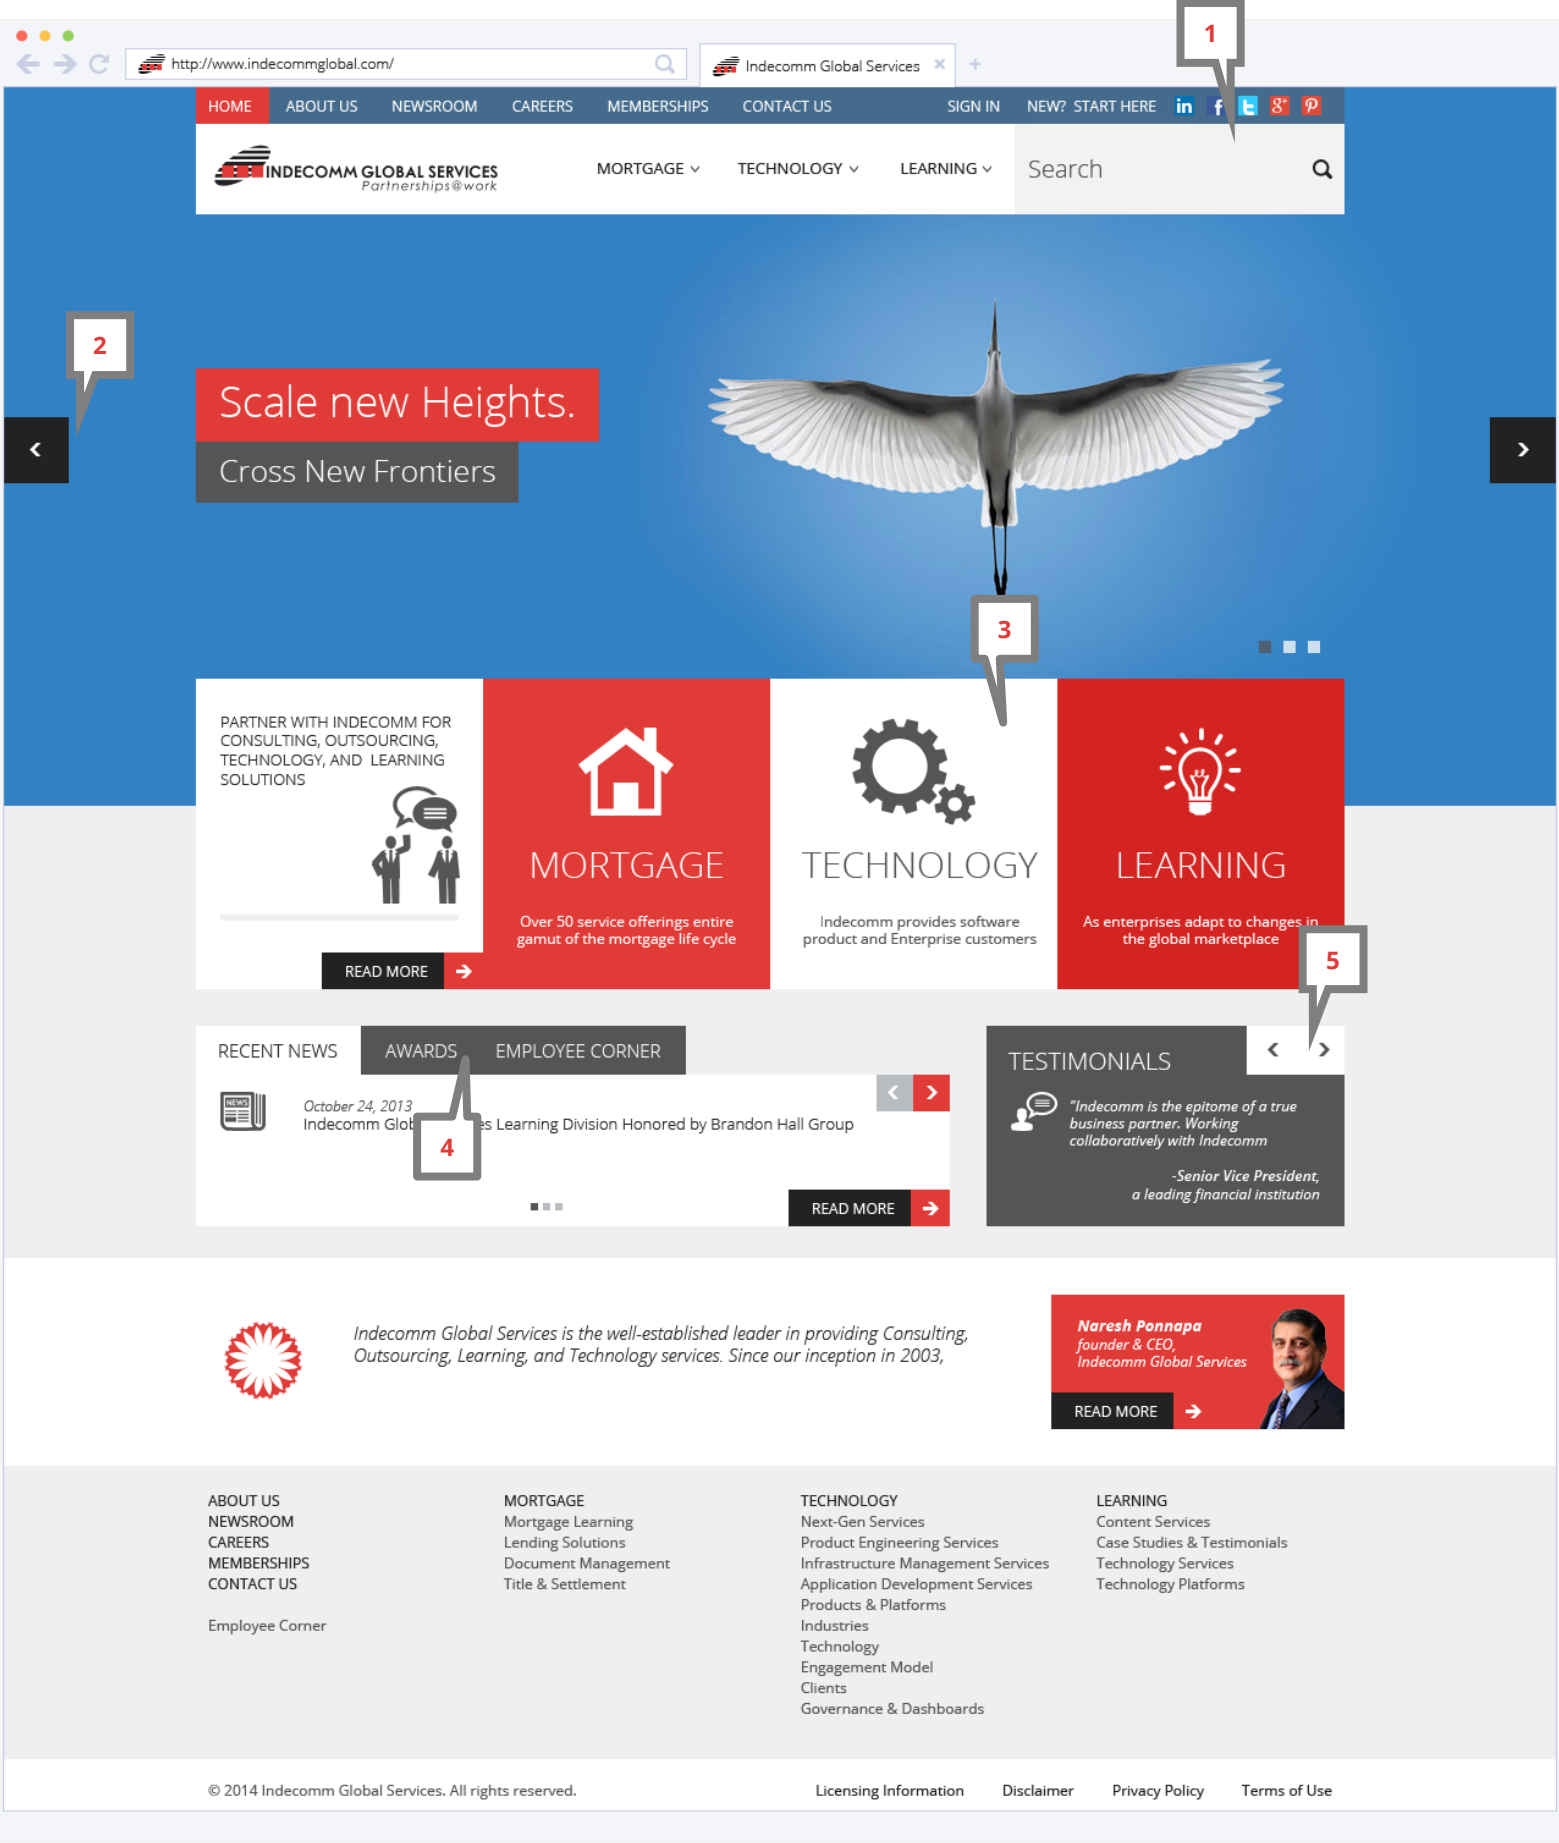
http://www.indecommglobal.com/

Indecomm Global Services

1

HOME ABOUT US NEWSROOM CAREERS MEMBERSHIPS CONTACT US SIGN IN NEW? START HERE

INDECOMM GLOBAL SERVICES
Partnerships@work

MORTGAGE TECHNOLOGY LEARNING Search

2

Scale new Heights.

Cross New Frontiers

3

PARTNER WITH INDECOMM FOR CONSULTING, OUTSOURCING, TECHNOLOGY, AND LEARNING SOLUTIONS

READ MORE

MORTGAGE

Over 50 service offerings entire gamut of the mortgage life cycle

TECHNOLOGY

Indecomm provides software product and Enterprise customers

LEARNING

As enterprises adapt to changes in the global marketplace

5

RECENT NEWS AWARDS EMPLOYEE CORNER

October 24, 2013
Indecomm Glob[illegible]s Learning Division Honored by Brandon Hall Group

4

READ MORE

TESTIMONIALS

"Indecomm is the epitome of a true business partner. Working collaboratively with Indecomm

-Senior Vice President, a leading financial institution

Indecomm Global Services is the well-established leader in providing Consulting, Outsourcing, Learning, and Technology services. Since our inception in 2003,

Naresh Ponnapa
founder & CEO,
Indecomm Global Services

READ MORE

ABOUT US
NEWSROOM
CAREERS
MEMBERSHIPS
CONTACT US

Employee Corner

MORTGAGE
Mortgage Learning
Lending Solutions
Document Management
Title & Settlement

TECHNOLOGY
Next-Gen Services
Product Engineering Services
Infrastructure Management Services
Application Development Services
Products & Platforms
Industries
Technology
Engagement Model
Clients
Governance & Dashboards

LEARNING
Content Services
Case Studies & Testimonials
Technology Services
Technology Platforms

© 2014 Indecomm Global Services. All rights reserved.

Licensing Information Disclaimer Privacy Policy Terms of Use